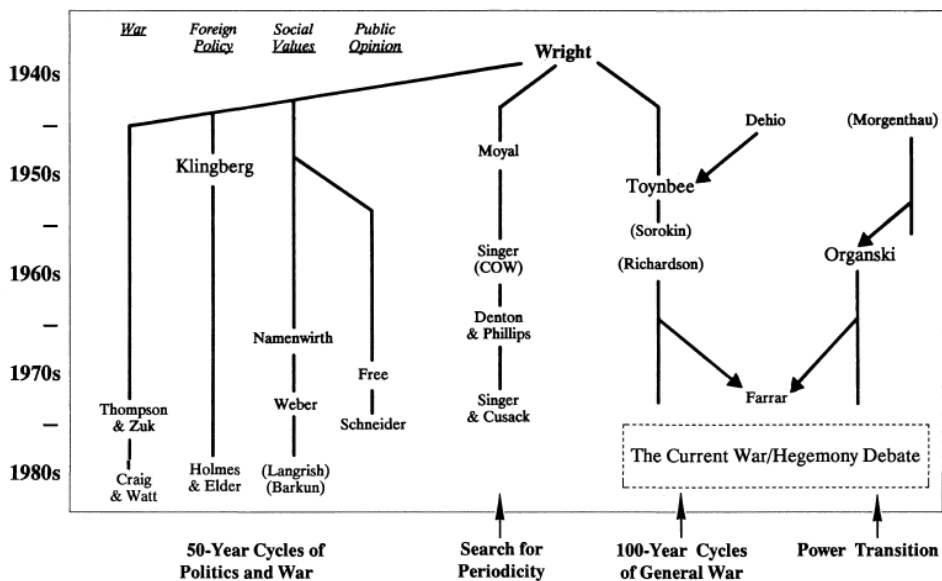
1940s
1950s
1960s
1970s
1980s

War
Foreign Policy
Social Values
Public Opinion

Wright

Klingberg

Thompson & Zuk
Craig & Watt

Holmes & Elder

Namenwirth
Weber
(Langrish)
(Barkun)

Free
Schneider

Moyal
Singer (COW)
Denton & Phillips
Singer & Cusack

Dehio
Toynbee
(Sorokin)
(Richardson)

(Morgenthau)
Organski

Farrar

The Current War/Hegemony Debate

50-Year Cycles of Politics and War

Search for Periodicity

100-Year Cycles of General War

Power Transition